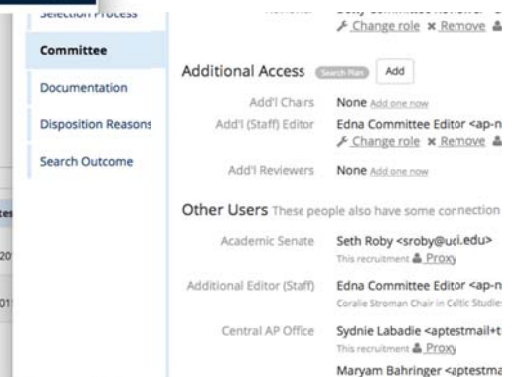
Selection Process
Committee
Documentation
Disposition Reasons
Search Outcome

tes
20
01

Change role × Remove

Additional Access Search Plan Add

Add'l Chairs None Add one now
Add'l (Staff) Editor Edna Committee Editor <ap-n
Change role × Remove
Add'l Reviewers None Add one now

Other Users These people also have some connection

Academic Senate Seth Roby <sroby@ucl.edu>
This recruitment Proxy
Additional Editor (Staff) Edna Committee Editor <ap-n
Coralie Stroman Chair in Celtic Studie
Central AP Office Sydnie Labadie <aptestmail+t
This recruitment Proxy
Maryam Bahringer <aptestma